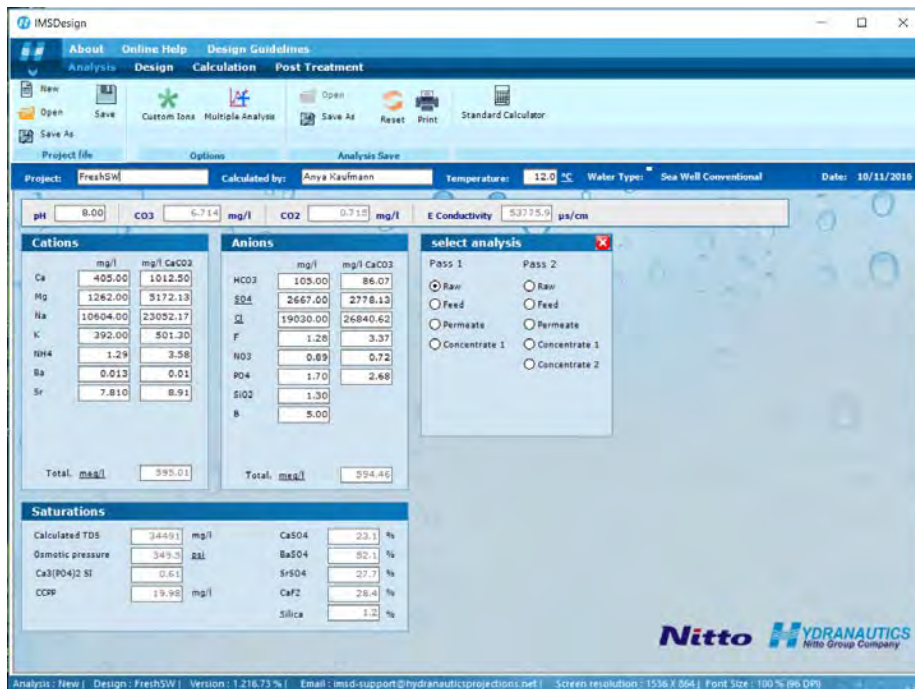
IMSDesign

About Online Help Design Guidelines
Analysis Design Calculation Post Treatment

New Save
Open
Save As
Project file

Custom Ions Multiple Analysis
Options

Open
Save As Reset Print
Analysis Save

Standard Calculator

Project: FreshSW Calculated by: Anya Kaufmann Temperature: 12.0 °C Water Type: Sea Well Conventional Date: 10/11/2016

pH 8.00 CO3 6.714 mg/l CO2 0.715 mg/l E Conductivity 53775.9 µs/cm

Cations

| | mg/l | mg/l CaCO3 |
|---|---|---|
| Ca | 405.00 | 1012.50 |
| Mg | 1262.00 | 5172.13 |
| Na | 10604.00 | 23052.17 |
| K | 392.00 | 501.30 |
| NH4 | 1.29 | 3.58 |
| Ba | 0.013 | 0.01 |
| Sr | 7.810 | 8.91 |

Total, meq/l 595.01

Anions

| | mg/l | mg/l CaCO3 |
|---|---|---|
| HCO3 | 105.00 | 86.07 |
| SO4 | 2667.00 | 2778.13 |
| Cl | 19030.00 | 26840.62 |
| F | 1.28 | 3.37 |
| NO3 | 0.89 | 0.72 |
| PO4 | 1.70 | 2.68 |
| SiO2 | 1.30 | |
| B | 5.00 | |

Total, meq/l 594.46

select analysis
Pass 1
Raw
Feed
Permeate
Concentrate 1
Pass 2
Raw
Feed
Permeate
Concentrate 1
Concentrate 2

Saturations

| | | |
|---|---|---|
| Calculated TDS | 34491 | mg/l |
| Osmotic pressure | 349.3 | psi |
| Ca3(PO4)2 SI | 0.61 | |
| CCPP | 19.98 | mg/l |

| | | |
|---|---|---|
| CaSO4 | 23.1 | % |
| BaSO4 | 52.1 | % |
| SrSO4 | 27.7 | % |
| CaF2 | 28.4 | % |
| Silica | 1.2 | % |

Nitto HYDRANAUTICS Nitto Group Company

Analysis : New | Design : FreshSW | Version : 1.216.73 % | Email : imsd-support@hydranauticsprojections.net | Screen resolution : 1536 X 864 | Font Size : 100 % (96 DPI)